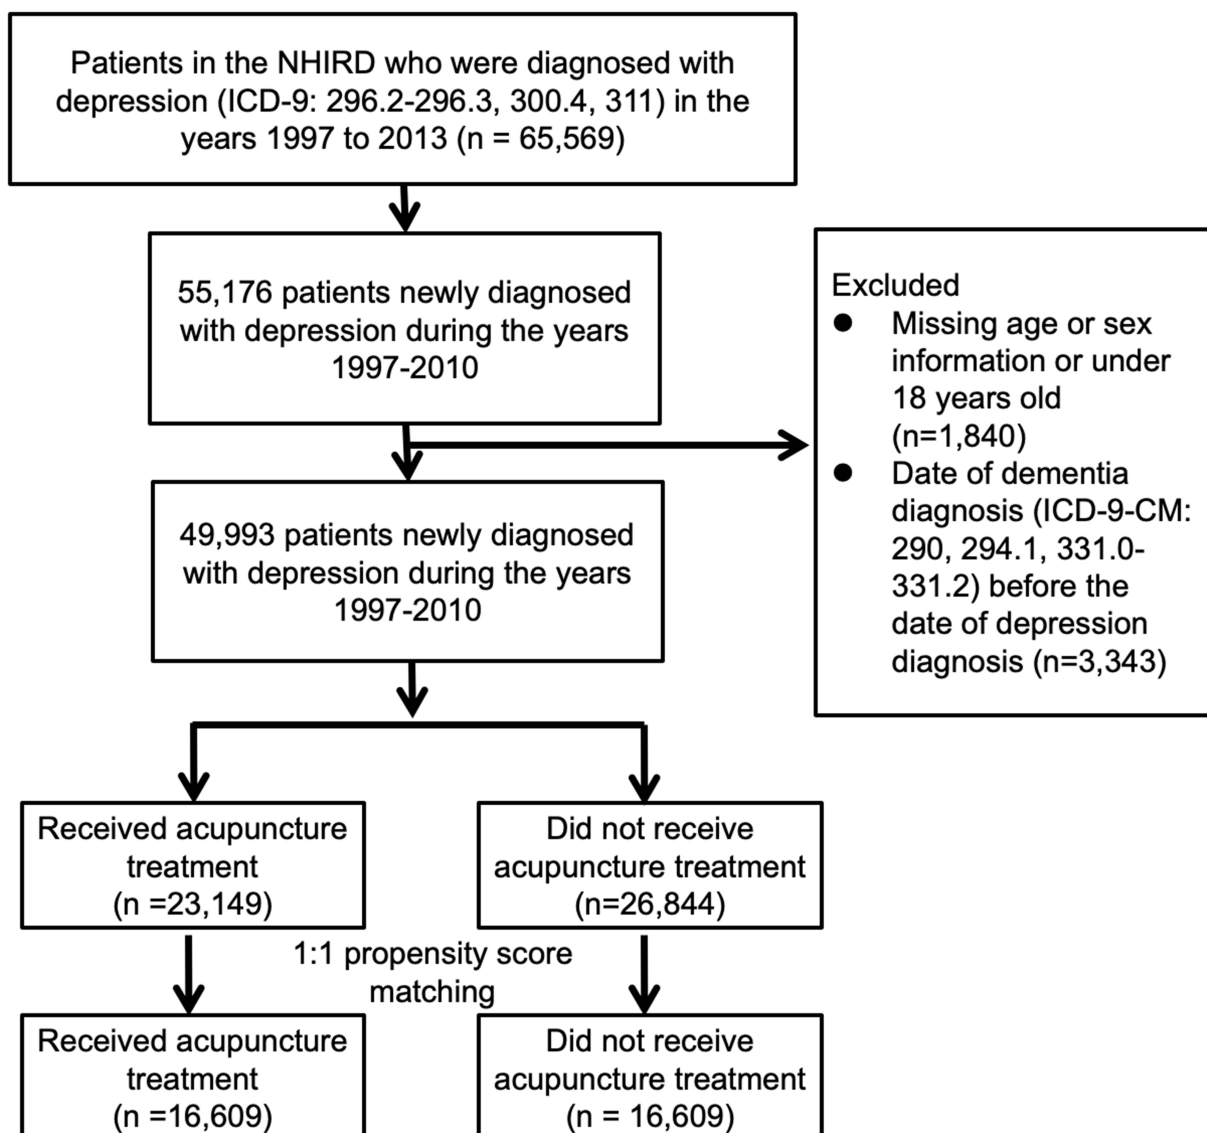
Patients in the NHIRD who were diagnosed with depression (ICD-9: 296.2-296.3, 300.4, 311) in the years 1997 to 2013 (n = 65,569)

55,176 patients newly diagnosed with depression during the years 1997-2010

Excluded
- Missing age or sex information or under 18 years old (n=1,840)
- Date of dementia diagnosis (ICD-9-CM: 290, 294.1, 331.0-331.2) before the date of depression diagnosis (n=3,343)

49,993 patients newly diagnosed with depression during the years 1997-2010

Received acupuncture treatment (n =23,149)

Did not receive acupuncture treatment (n=26,844)

1:1 propensity score matching

Received acupuncture treatment (n =16,609)

Did not receive acupuncture treatment (n = 16,609)